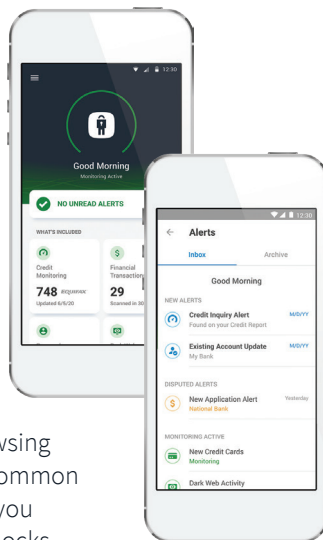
12:30

Good Morning
Monitoring Active

NO UNREAD ALERTS

WHAT'S INCLUDED

Credit Monitoring
748 EQUIFAX
Updated 6/5/20

Financial Transaction
29
Scanned in 30

12:30

Alerts

Inbox
Archive

Good Morning

NEW ALERTS

Credit Inquiry Alert
Found on your Credit Report
M/D/YY

Existing Account Update
My Bank
M/D/YY

DISPUTED ALERTS

New Application Alert
National Bank
Yesterday

MONITORING ACTIVE

New Credit Cards
Monitoring

Dark Web Activity

wsing
ommon
you
ocks